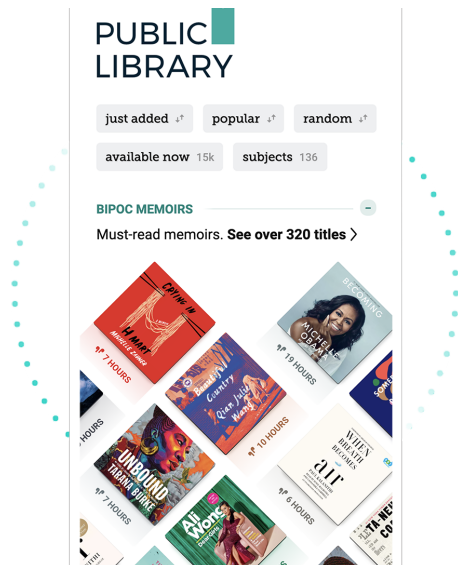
PUBLIC LIBRARY

just added

popular

random

available now 15k

subjects 136

BIPOC MEMOIRS

Must-read memoirs. See over 320 titles >

CRYING IN H MART

MICHELLE ZAUNER

7 HOURS

BECOMING

MICHELLE OBAMA

19 HOURS

Beautiful Country

Qian Julie Wang

10 HOURS

HOURS

UNBOUND

TARANA BURKE

7 HOURS

WHEN BREATH BECOMES AIR

6 HOURS

Ali Wong

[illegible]